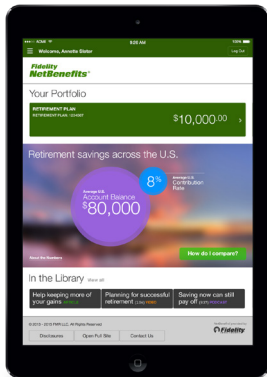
9:20 AM
Welcome, Annette Slater
Log Out
Fidelity NetBenefits
Your Portfolio
RETIREMENT PLAN
RETIREMENT PLAN - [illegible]
$10,000.00
Retirement savings across the U.S.
Average U.S. Account Balance
$80,000
8%
Average U.S. Contribution Rate
About the Numbers
How do I compare?
In the Library
View all
Help keeping more of your gains
Planning for successful retirement
Saving now can still pay off
© 2013 - 2015 FMR LLC. All Rights Reserved.
Fidelity
Disclosures
Open Full Site
Contact Us